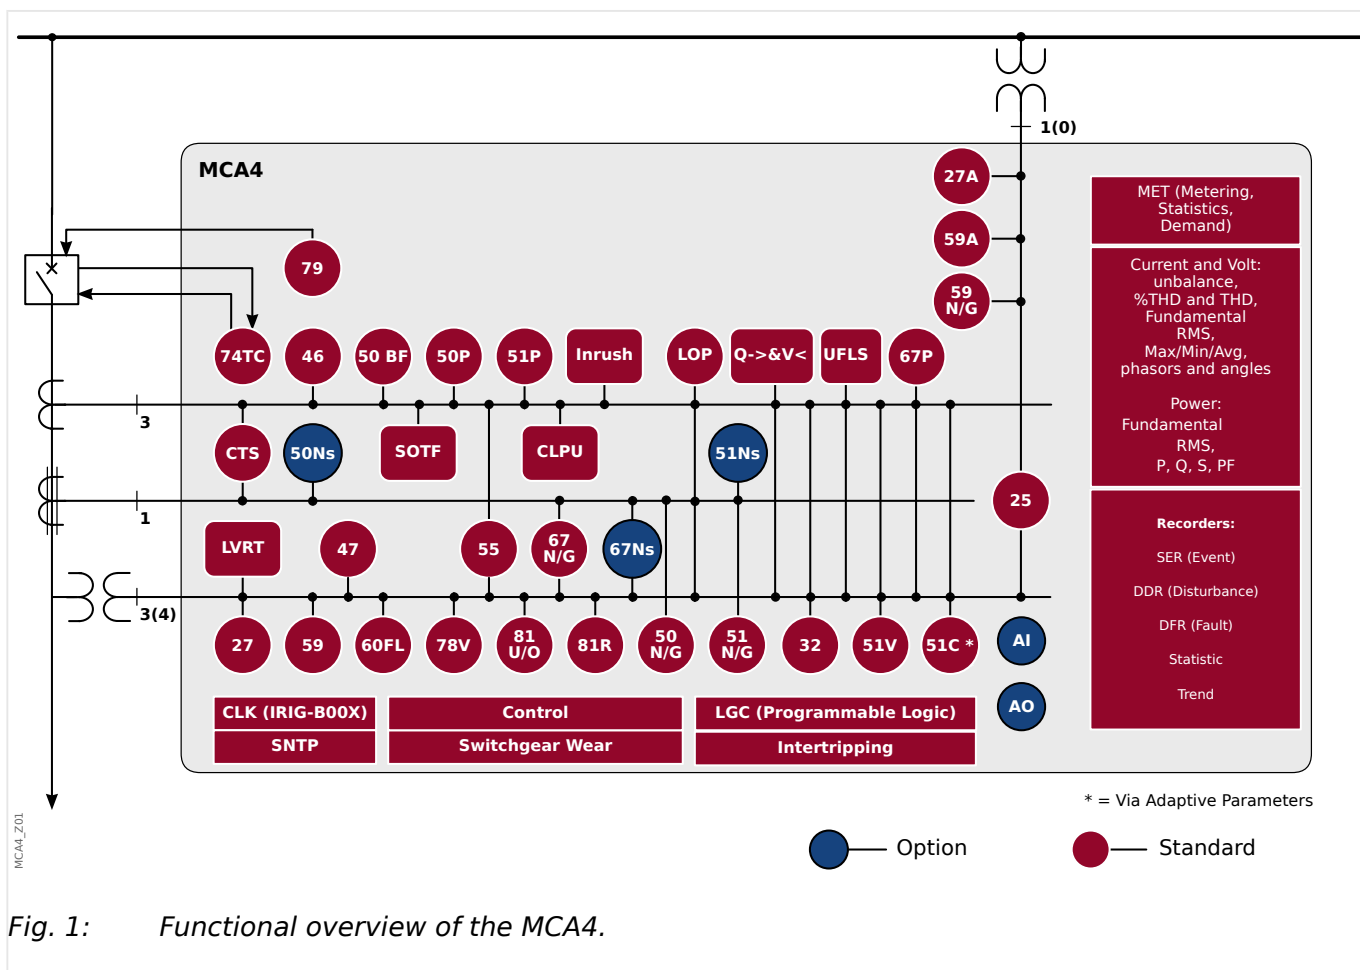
1(0)

MCA4

27A

59A

59 N/G

MET (Metering, Statistics, Demand)

Current and Volt: unbalance, %THD and THD, Fundamental RMS, Max/Min/Avg, phasors and angles

Power: Fundamental RMS, P, Q, S, PF

79

74TC 46 50 BF 50P 51P Inrush LOP Q->&V< UFLS 67P

3

CTS 50Ns SOTF CLPU 51Ns

1

25

LVRT 47 55 67 N/G 67Ns

Recorders:

SER (Event)

DDR (Disturbance)

DFR (Fault)

Statistic

Trend

3(4)

27 59 60FL 78V 81 U/O 81R 50 N/G 51 N/G 32 51V 51C *

AI

AO

CLK (IRIG-B00X) Control LGC (Programmable Logic)

SNTP Switchgear Wear Intertripping

* = Via Adaptive Parameters

MCA4_Z01

Option

Standard

Fig. 1: Functional overview of the MCA4.